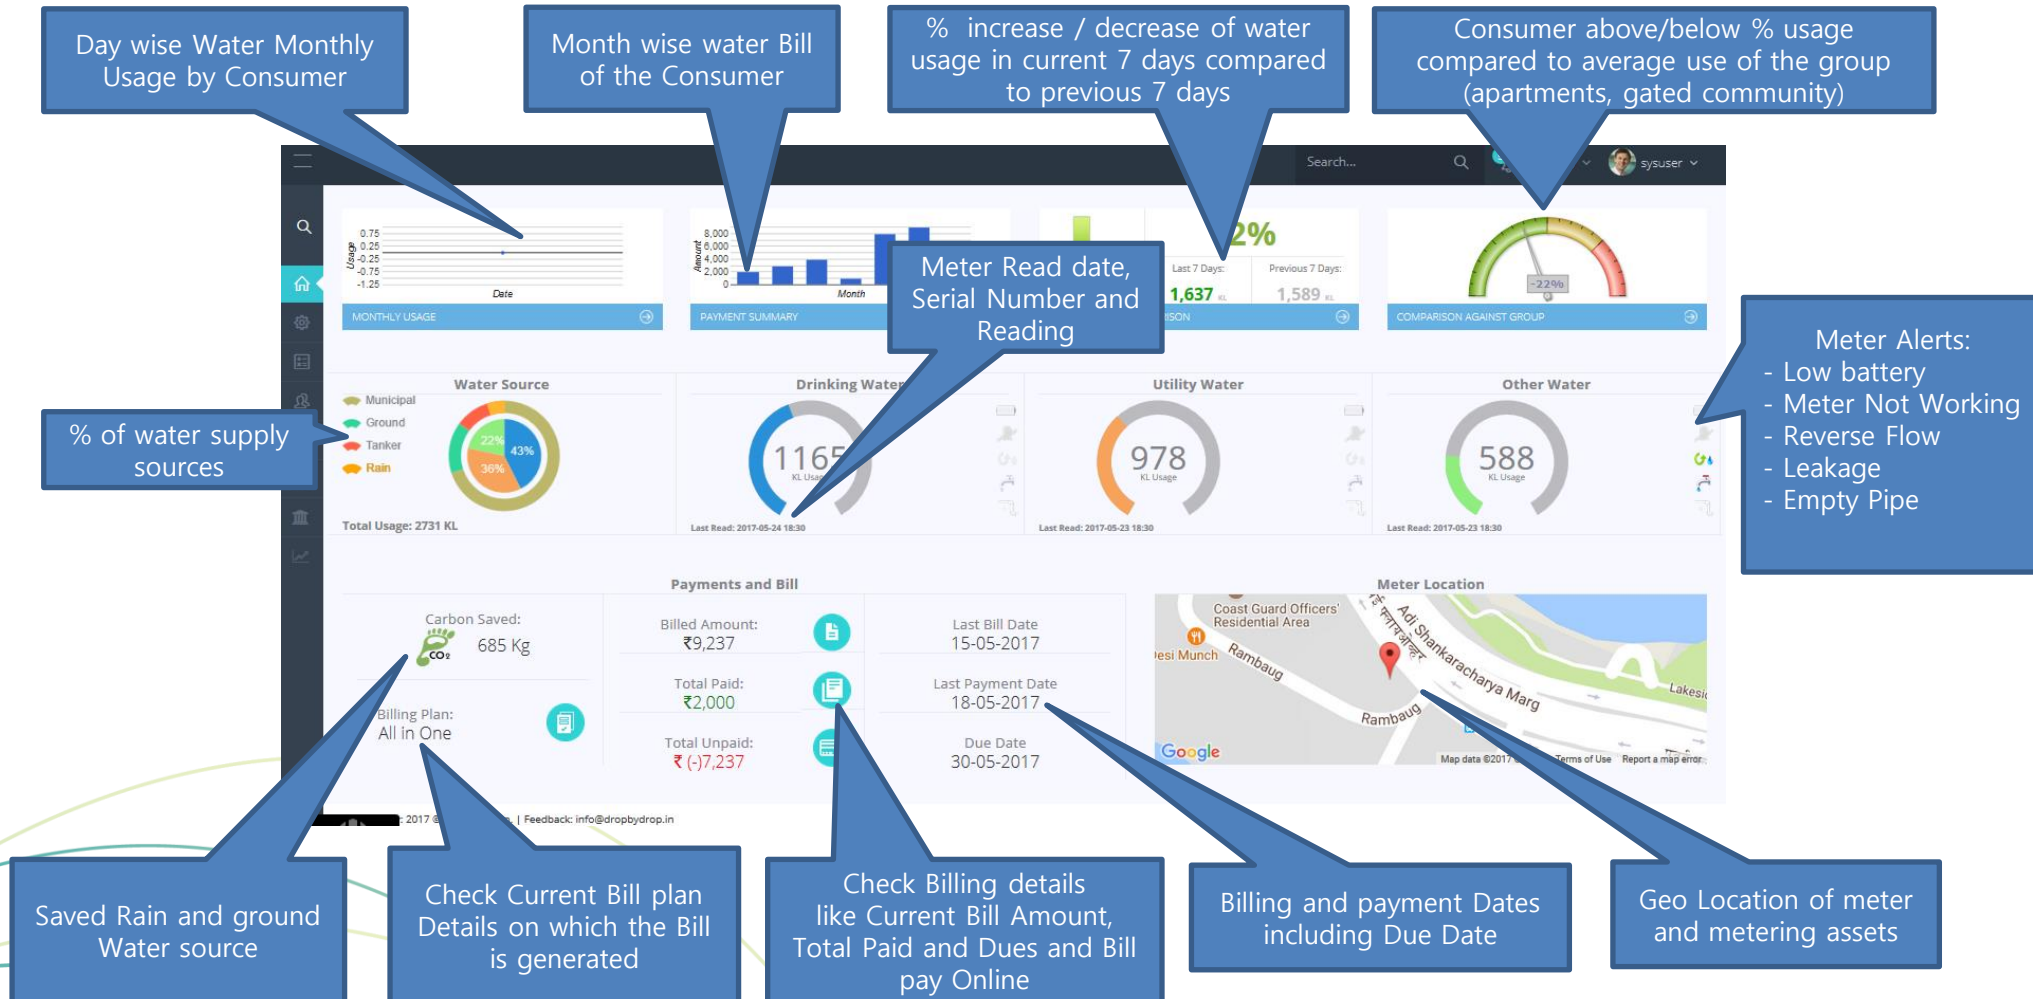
Day wise Water Monthly Usage by Consumer

Month wise water Bill of the Consumer

% increase / decrease of water usage in current 7 days compared to previous 7 days

Consumer above/below % usage compared to average use of the group (apartments, gated community)

Search...

sysuser

0.75
0.25
-0.25
-0.75
-1.25
Usage
Date
MONTHLY USAGE

8,000
6,000
4,000
2,000
0
Amount
Month
PAYMENT SUMMARY

Meter Read date, Serial Number and Reading

2%
Last 7 Days:
1,637 KL
Previous 7 Days:
1,589 KL
ISON

-22%
COMPARISON AGAINST GROUP

Meter Alerts:
- Low battery
- Meter Not Working
- Reverse Flow
- Leakage
- Empty Pipe

Water Source
Municipal
Ground
Tanker
Rain
22%
43%
36%
Total Usage: 2731 KL

% of water supply sources

Drinking Water
1165
KL Usage
Last Read: 2017-05-24 18:30

Utility Water
978
KL Usage
Last Read: 2017-05-23 18:30

Other Water
588
KL Usage
Last Read: 2017-05-23 18:30

Payments and Bill

Carbon Saved:
$CO_2$
685 Kg

Billing Plan:
All in One

Billed Amount:
₹9,237

Total Paid:
₹2,000

Total Unpaid:
₹ (-)7,237

Last Bill Date
15-05-2017

Last Payment Date
18-05-2017

Due Date
30-05-2017

Meter Location
Coast Guard Officers' Residential Area
esi Munch
Rambaug
Adi Shankaracharya Marg
Rambaug
Lakesi
Google
Map data ©2017
Terms of Use
Report a map error

2017 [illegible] | Feedback: info@dropbydrop.in

Saved Rain and ground Water source

Check Current Bill plan Details on which the Bill is generated

Check Billing details like Current Bill Amount, Total Paid and Dues and Bill pay Online

Billing and payment Dates including Due Date

Geo Location of meter and metering assets